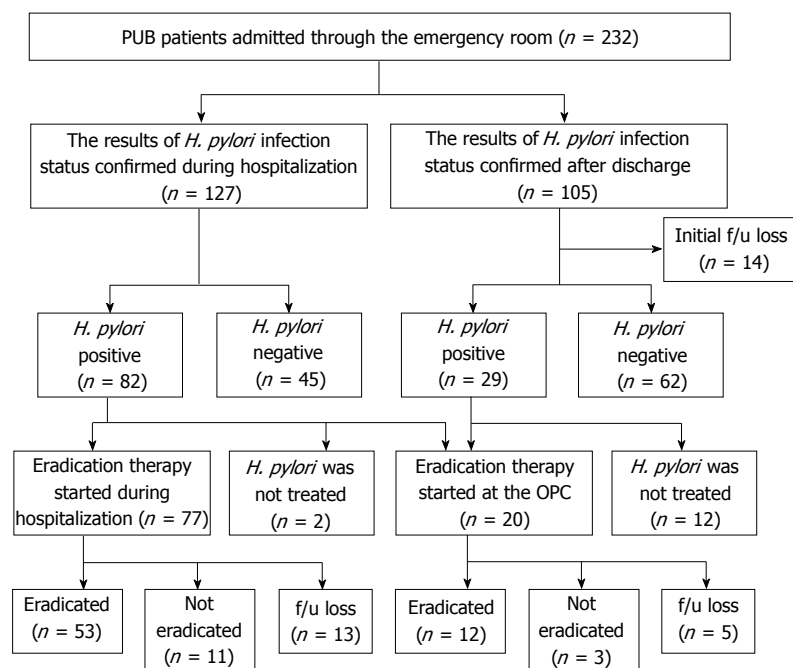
PUB patients admitted through the emergency room ($n$ = 232)

The results of *H. pylori* infection status confirmed during hospitalization ($n$ = 127)

The results of *H. pylori* infection status confirmed after discharge ($n$ = 105)

Initial f/u loss ($n$ = 14)

*H. pylori* positive ($n$ = 82)

*H. pylori* negative ($n$ = 45)

*H. pylori* positive ($n$ = 29)

*H. pylori* negative ($n$ = 62)

Eradication therapy started during hospitalization ($n$ = 77)

*H. pylori* was not treated ($n$ = 2)

Eradication therapy started at the OPC ($n$ = 20)

*H. pylori* was not treated ($n$ = 12)

Eradicated ($n$ = 53)

Not eradicated ($n$ = 11)

f/u loss ($n$ = 13)

Eradicated ($n$ = 12)

Not eradicated ($n$ = 3)

f/u loss ($n$ = 5)